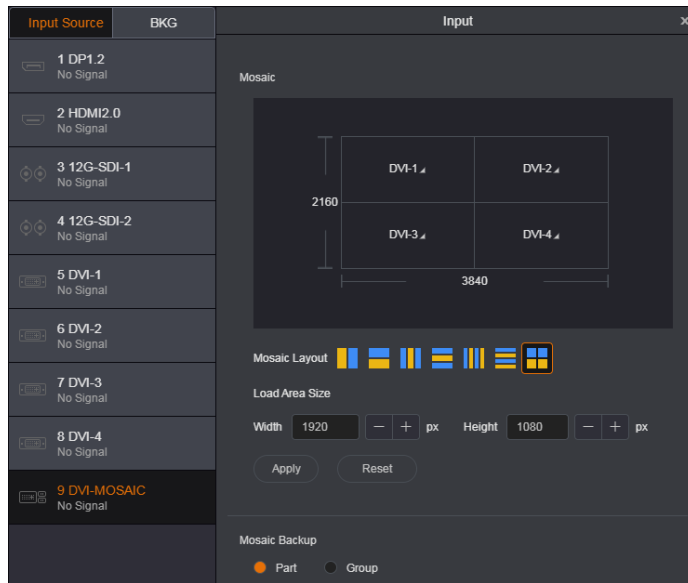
Input Source BKG

1 DP1.2
No Signal

2 HDMI2.0
No Signal

3 12G-SDI-1
No Signal

4 12G-SDI-2
No Signal

5 DVI-1
No Signal

6 DVI-2
No Signal

7 DVI-3
No Signal

8 DVI-4
No Signal

9 DVI-MOSAIC
No Signal

Input

×

Mosaic

| DVI-1 | DVI-2 |
|---|---|
| DVI-3 | DVI-4 |

2160

3840

Mosaic Layout

Load Area Size

Width 1920 − + px Height 1080 − + px

Apply Reset

Mosaic Backup

Part Group